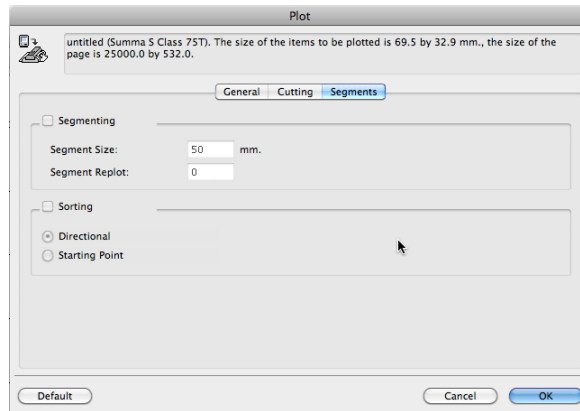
Plot

untitled (Summa S Class 75T). The size of the items to be plotted is 69.5 by 32.9 mm., the size of the page is 25000.0 by 532.0.

General | Cutting | Segments

Segmenting

Segment Size: 50 mm.

Segment Replot: 0

Sorting

Directional

Starting Point

Default

Cancel

OK